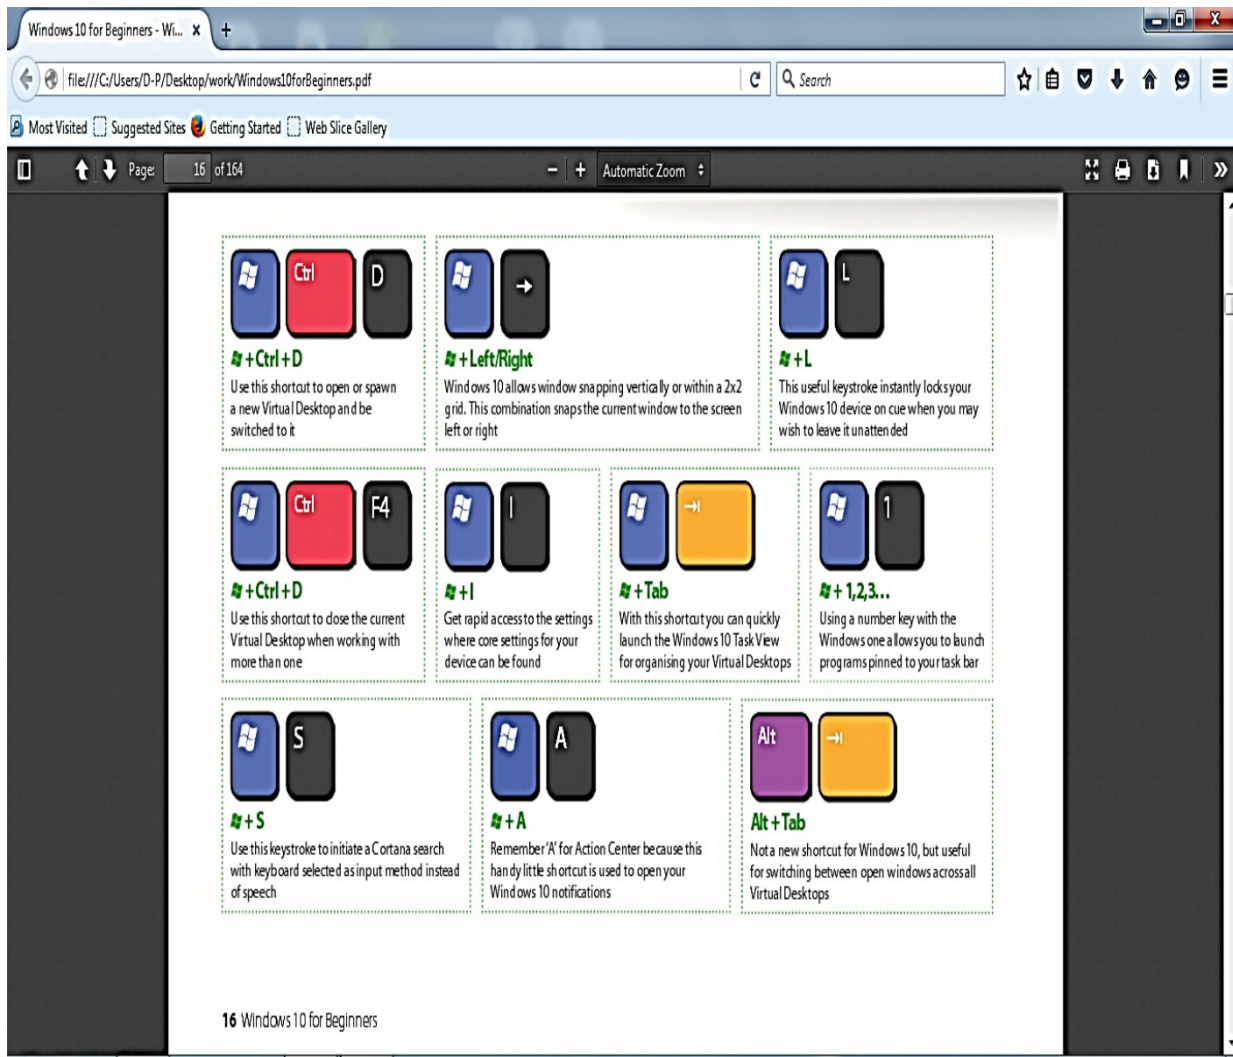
Windows 10 for Beginners - Wi... ×

file:///C:/Users/D-P/Desktop/work/Windows10forBeginners.pdf

Search

Most Visited Suggested Sites Getting Started Web Slice Gallery

Page: 16 of 164

Automatic Zoom

Ctrl D

+Ctrl+D

Use this shortcut to open or spawn a new Virtual Desktop and be switched to it

+Left/Right

Windows 10 allows window snapping vertically or within a 2x2 grid. This combination snaps the current window to the screen left or right

L

+L

This useful keystroke instantly locks your Windows 10 device on cue when you may wish to leave it unattended

Ctrl F4

+Ctrl+D

Use this shortcut to close the current Virtual Desktop when working with more than one

I

+I

Get rapid access to the settings where core settings for your device can be found

+Tab

With this shortcut you can quickly launch the Windows 10 Task View for organising your Virtual Desktops

1

+1,2,3...

Using a number key with the Windows one allows you to launch programs pinned to your task bar

S

+S

Use this keystroke to initiate a Cortana search with keyboard selected as input method instead of speech

A

+A

Remember 'A' for Action Center because this handy little shortcut is used to open your Windows 10 notifications

Alt

Alt+Tab

Not a new shortcut for Windows 10, but useful for switching between open windows across all Virtual Desktops

16 Windows 10 for Beginners